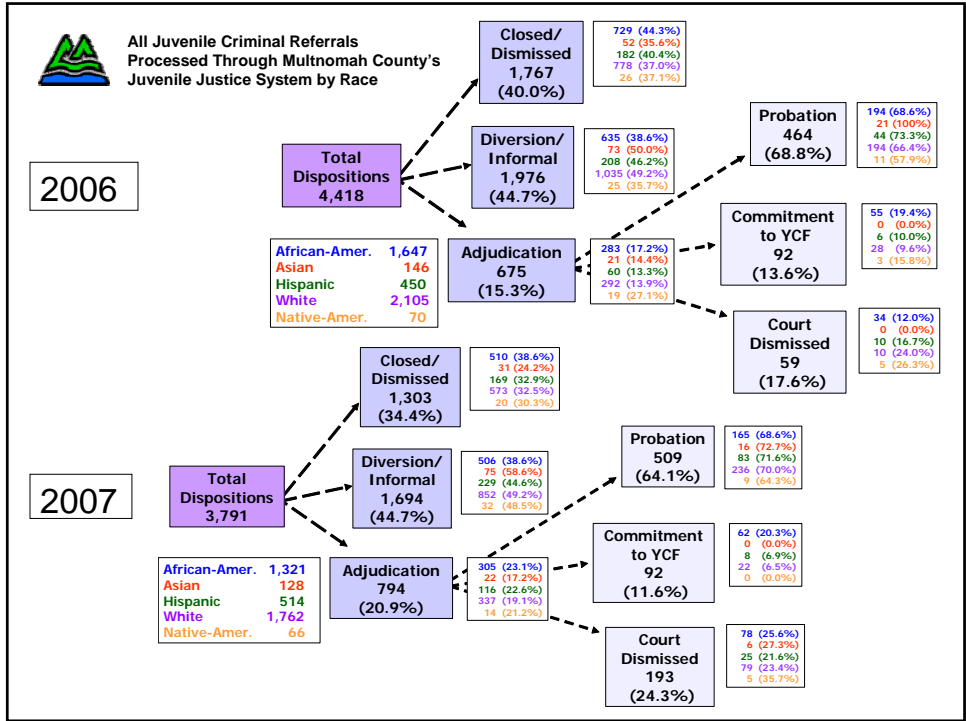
All Juvenile Criminal Referrals Processed Through Multnomah County's Juvenile Justice System by Race

2006

Total Dispositions
4,418

| African-Amer. | 1,647 |
|---|---|
| Asian | 146 |
| Hispanic | 450 |
| White | 2,105 |
| Native-Amer. | 70 |

Closed/ Dismissed
1,767
(40.0%)

729 (44.3%)
52 (35.6%)
182 (40.4%)
778 (37.0%)
26 (37.1%)

Diversion/ Informal
1,976
(44.7%)

635 (38.6%)
73 (50.0%)
208 (46.2%)
1,035 (49.2%)
25 (35.7%)

Adjudication
675
(15.3%)

283 (17.2%)
21 (14.4%)
60 (13.3%)
292 (13.9%)
19 (27.1%)

Probation
464
(68.8%)

194 (68.6%)
21 (100%)
44 (73.3%)
194 (66.4%)
11 (57.9%)

Commitment to YCF
92
(13.6%)

55 (19.4%)
0 (0.0%)
6 (10.0%)
28 (9.6%)
3 (15.8%)

Court Dismissed
59
(17.6%)

34 (12.0%)
0 (0.0%)
10 (16.7%)
10 (24.0%)
5 (26.3%)

2007

Total Dispositions
3,791

| African-Amer. | 1,321 |
|---|---|
| Asian | 128 |
| Hispanic | 514 |
| White | 1,762 |
| Native-Amer. | 66 |

Closed/ Dismissed
1,303
(34.4%)

510 (38.6%)
31 (24.2%)
169 (32.9%)
573 (32.5%)
20 (30.3%)

Diversion/ Informal
1,694
(44.7%)

506 (38.6%)
75 (58.6%)
229 (44.6%)
852 (49.2%)
32 (48.5%)

Adjudication
794
(20.9%)

305 (23.1%)
22 (17.2%)
116 (22.6%)
337 (19.1%)
14 (21.2%)

Probation
509
(64.1%)

165 (68.6%)
16 (72.7%)
83 (71.6%)
236 (70.0%)
9 (64.3%)

Commitment to YCF
92
(11.6%)

62 (20.3%)
0 (0.0%)
8 (6.9%)
22 (6.5%)
0 (0.0%)

Court Dismissed
193
(24.3%)

78 (25.6%)
6 (27.3%)
25 (21.6%)
79 (23.4%)
5 (35.7%)